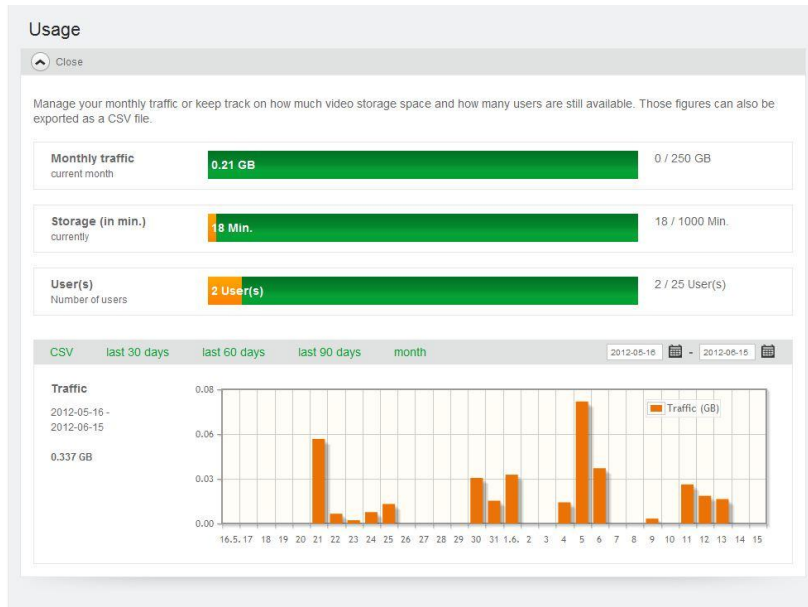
Usage

Close

Manage your monthly traffic or keep track on how much video storage space and how many users are still available. Those figures can also be exported as a CSV file.

Monthly traffic
current month

0.21 GB

0 / 250 GB

Storage (in min.)
currently

18 Min.

18 / 1000 Min.

User(s)
Number of users

2 User(s)

2 / 25 User(s)

CSV last 30 days last 60 days last 90 days month 2012-05-16 - 2012-06-15

Traffic
2012-05-16 - 2012-06-15

0.337 GB

0.08
0.06
0.03
0.00

Traffic (GB)

16.5. 17 18 19 20 21 22 23 24 25 26 27 28 29 30 31 1.6. 2 3 4 5 6 7 8 9 10 11 12 13 14 15